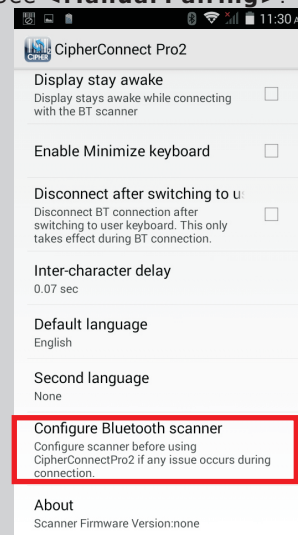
See <Manual Pairing>.

11:30 A

CipherConnect Pro2

Display stay awake
Display stays awake while connecting with the BT scanner

Enable Minimize keyboard

Disconnect after switching to u
Disconnect BT connection after switching to user keyboard. This only takes effect during BT connection.

Inter-character delay
0.07 sec

Default language
English

Second language
None

Configure Bluetooth scanner
Configure scanner before using CipherConnectPro2 if any issue occurs during connection.

About
Scanner Firmware Version:none